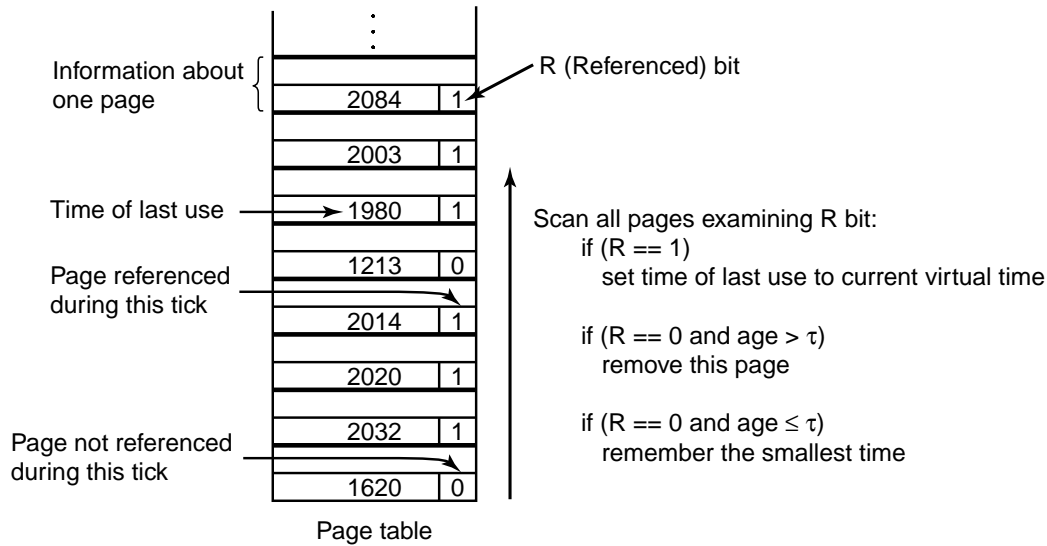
Information about one page

R (Referenced) bit

| | |
|---|---|
| 2084 | 1 |
| 2003 | 1 |
| 1980 | 1 |
| 1213 | 0 |
| 2014 | 1 |
| 2020 | 1 |
| 2032 | 1 |
| 1620 | 0 |

Time of last use

Page referenced during this tick

Page not referenced during this tick

Page table

Scan all pages examining R bit:
if (R == 1)
set time of last use to current virtual time

if (R == 0 and age > $\tau$)
remove this page

if (R == 0 and age $\leq \tau$)
remember the smallest time